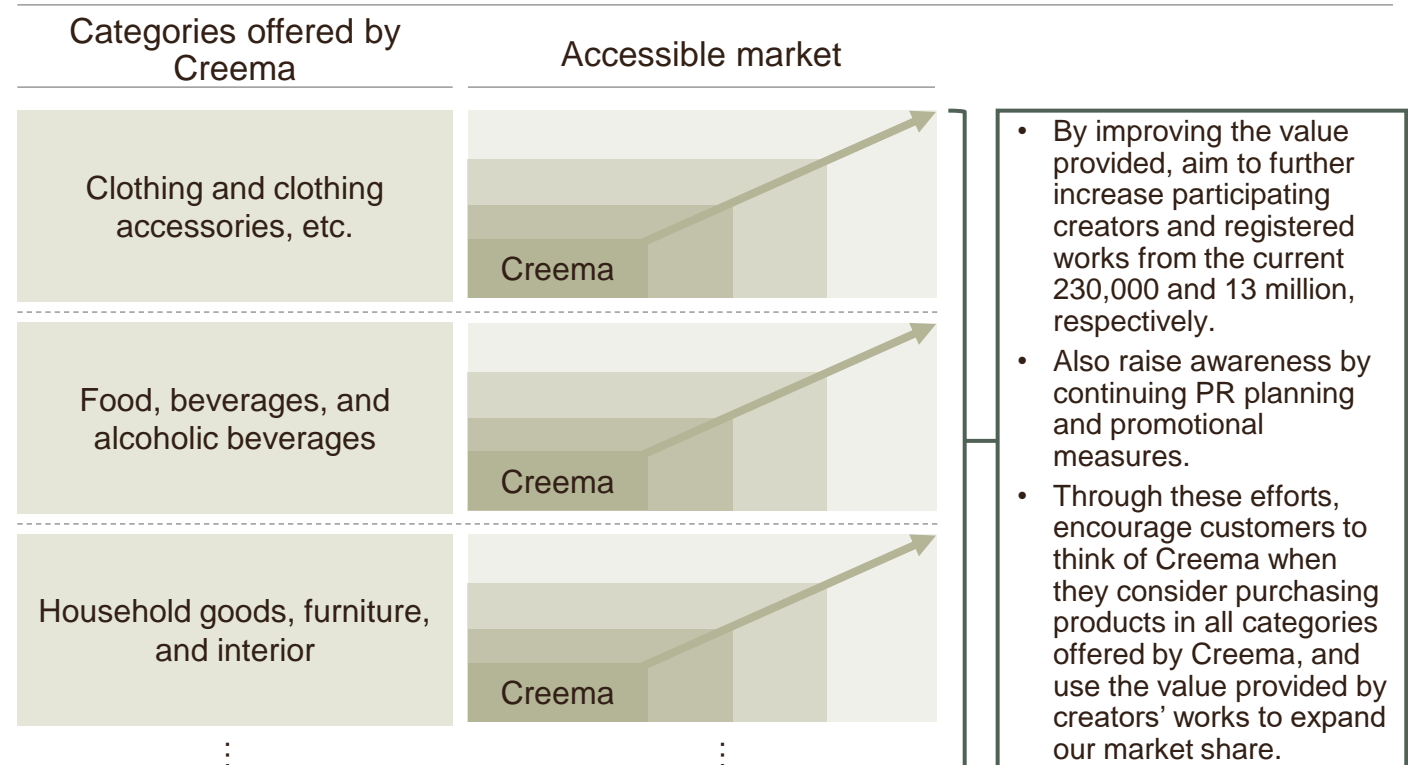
Categories offered by Creema

Accessible market

Clothing and clothing accessories, etc.

Creema

Food, beverages, and alcoholic beverages

Creema

Household goods, furniture, and interior

Creema

⋮

⋮

• By improving the value provided, aim to further increase participating creators and registered works from the current 230,000 and 13 million, respectively.
• Also raise awareness by continuing PR planning and promotional measures.
• Through these efforts, encourage customers to think of Creema when they consider purchasing products in all categories offered by Creema, and use the value provided by creators' works to expand our market share.